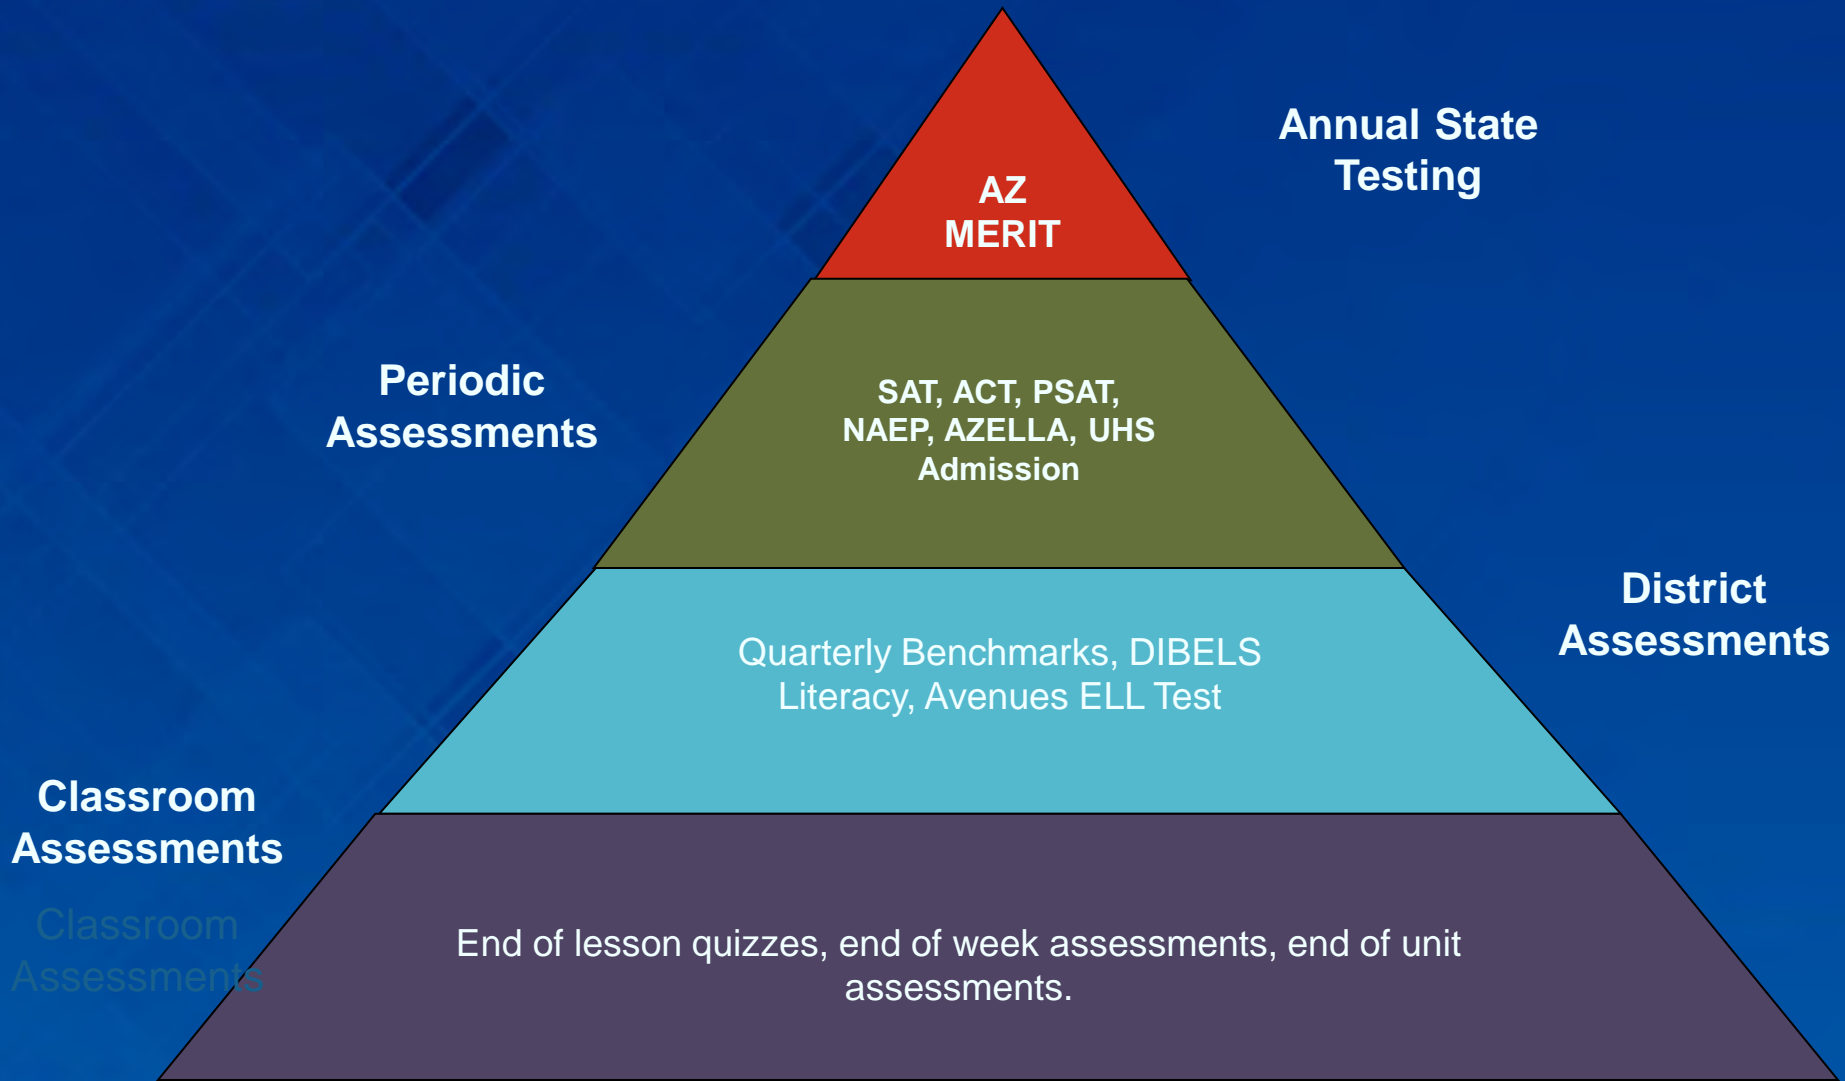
AZ MERIT

Annual State Testing

Periodic Assessments

SAT, ACT, PSAT, NAEP, AZELLA, UHS Admission

District Assessments

Quarterly Benchmarks, DIBELS Literacy, Avenues ELL Test

Classroom Assessments

Classroom Assessments

End of lesson quizzes, end of week assessments, end of unit assessments.